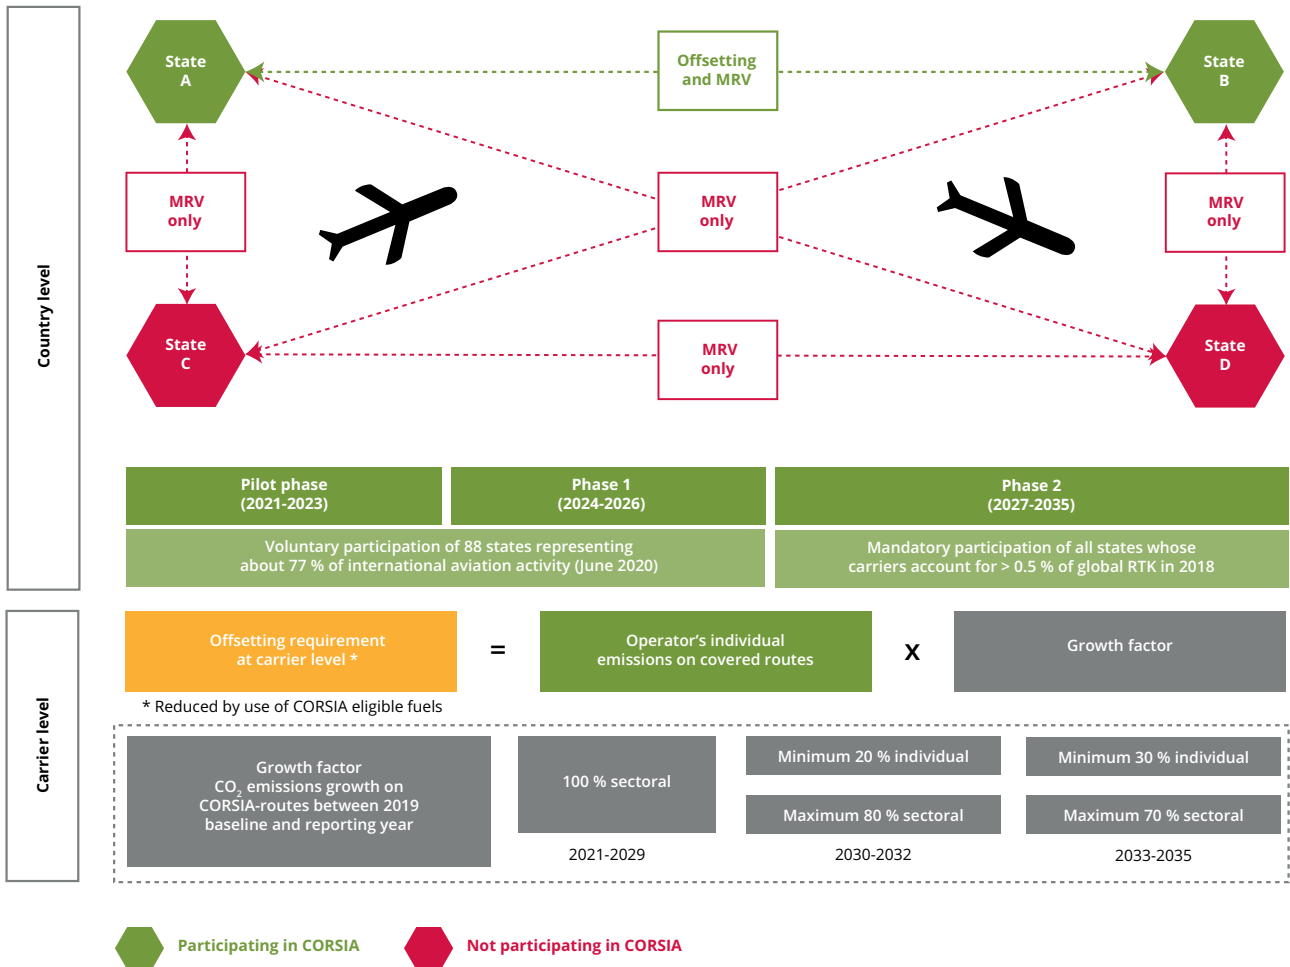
Country level

State A

Offsetting and MRV

State B

MRV only

MRV only

MRV only

State C

MRV only

State D

Pilot phase (2021-2023)

Phase 1 (2024-2026)

Phase 2 (2027-2035)

Voluntary participation of 88 states representing about 77 % of international aviation activity (June 2020)

Mandatory participation of all states whose carriers account for > 0.5 % of global RTK in 2018

Carrier level

Offsetting requirement at carrier level *

=

Operator's individual emissions on covered routes

x

Growth factor

* Reduced by use of CORSIA eligible fuels

Growth factor $CO_2$ emissions growth on CORSIA-routes between 2019 baseline and reporting year

100 % sectoral

2021-2029

Minimum 20 % individual

Maximum 80 % sectoral

2030-2032

Minimum 30 % individual

Maximum 70 % sectoral

2033-2035

Participating in CORSIA

Not participating in CORSIA